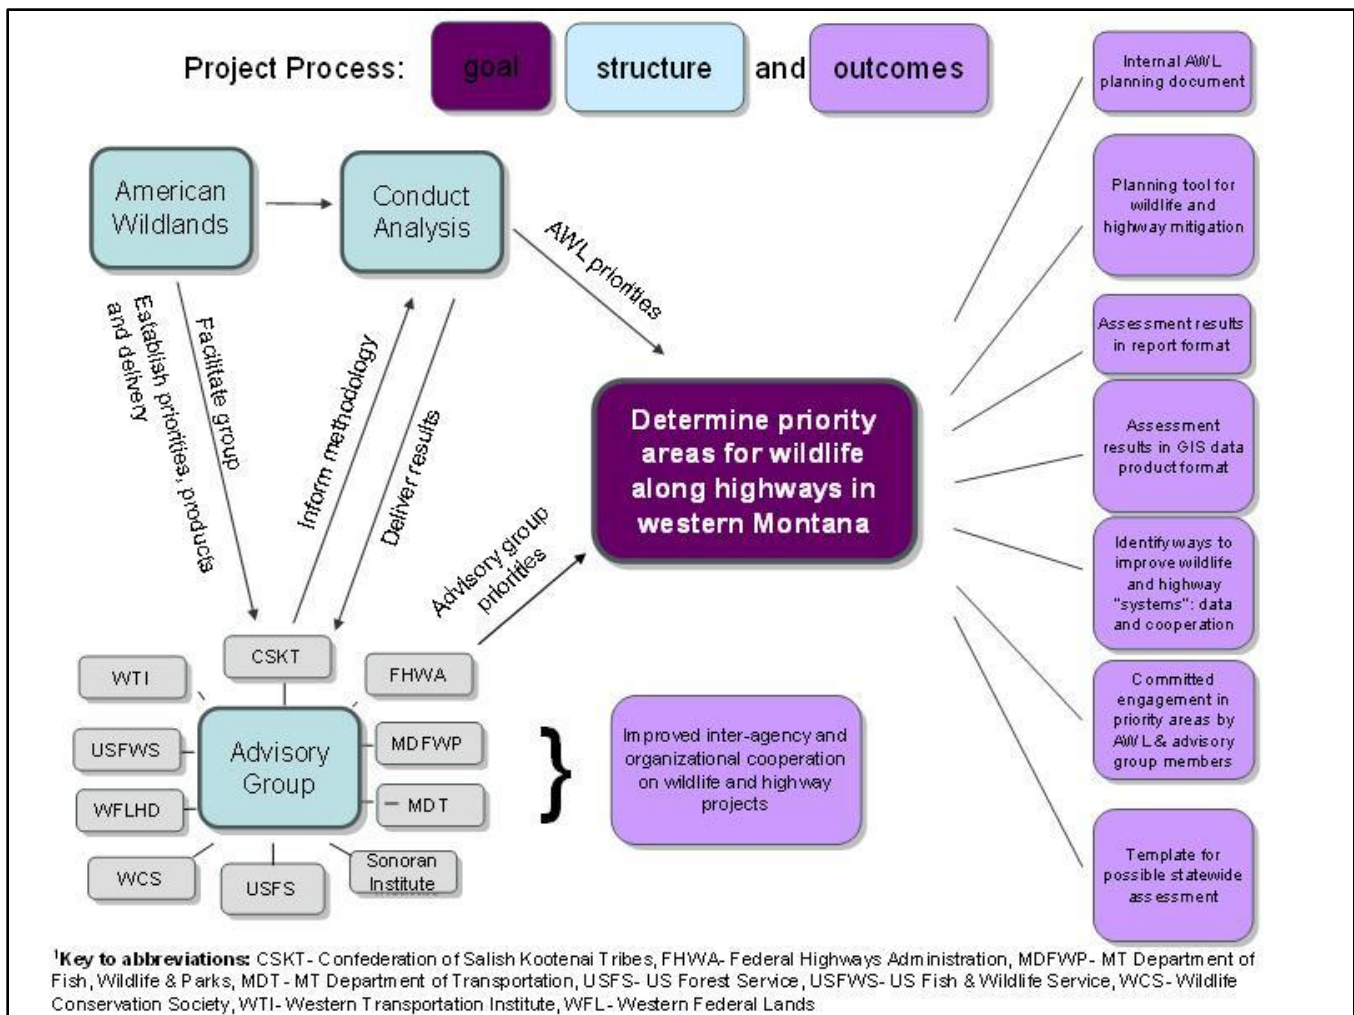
Project Process: goal structure and outcomes

American Wildlands

Conduct Analysis

AWL priorities

Establish priorities, products and delivery

Facilitate group

Inform methodology

Deliver results

Determine priority areas for wildlife along highways in western Montana

Advisory group priorities

CSKT

WTI

FHWA

USFWS

Advisory Group

MDFWP

WFLHD

MDT

WCS

USFS

Sonoran Institute

Improved inter-agency and organizational cooperation on wildlife and highway projects

Internal AWL planning document

Planning tool for wildlife and highway mitigation

Assessment results in report format

Assessment results in GIS data product format

Identify ways to improve wildlife and highway "systems": data and cooperation

Committed engagement in priority areas by AWL & advisory group members

Template for possible statewide assessment

$^1$Key to abbreviations: CSKT- Confederation of Salish Kootenai Tribes, FHWA- Federal Highways Administration, MDFWP- MT Department of Fish, Wildlife & Parks, MDT- MT Department of Transportation, USFS- US Forest Service, USFWS- US Fish & Wildlife Service, WCS- Wildlife Conservation Society, WTI- Western Transportation Institute, WFL- Western Federal Lands